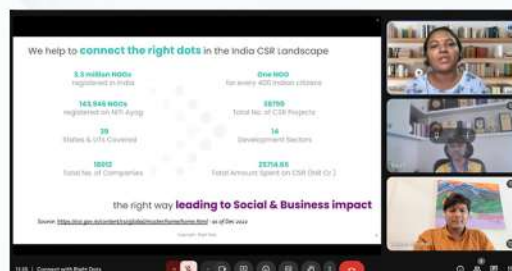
We help to connect the right dots in the India CSR Landscape

3.3 million NGOs
registered in India

One NGO
for every 400 Indian citizens

145,946 NGOs
registered on NITI Aayog

38790
Total No. of CSR Projects

39
States & UTs Covered

14
Development Sectors

18512
Total No. of Companies

25714.65
Total Amount Spent on CSR (INR Cr.)

the right way leading to Social & Business impact

Source: https://csr.gov.in/content/csr/global/master/home/home.html - as of Dec 2024

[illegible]

13:35 | Connect with Right Dots